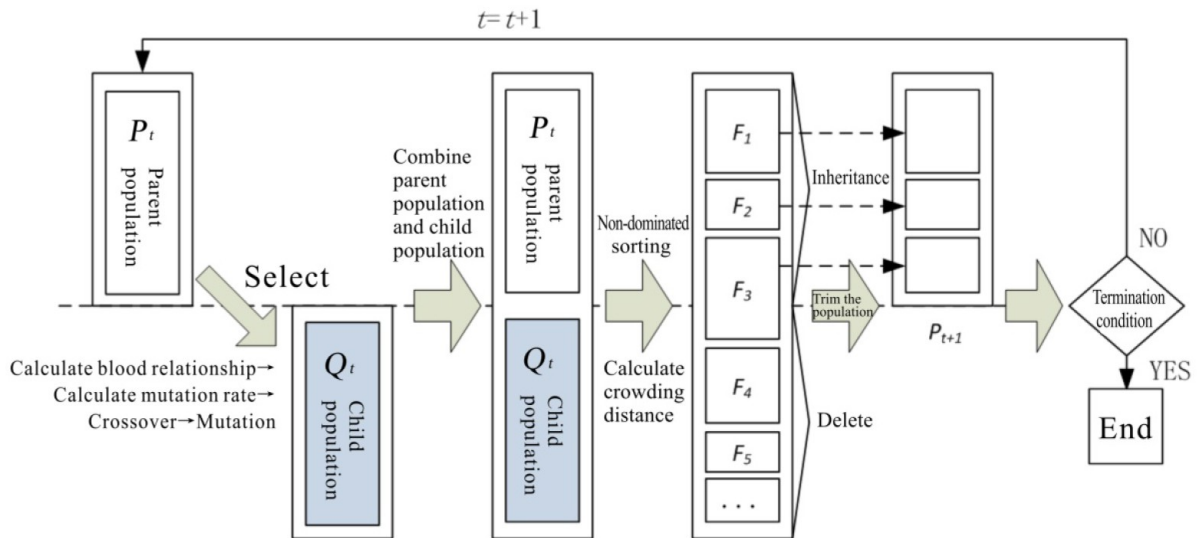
$t=t+1$

$P_t$
Parent population

Select

Calculate blood relationship→
Calculate mutation rate→
Crossover→Mutation

$Q_t$
Child population

Combine parent population and child population

$P_t$
parent population

$Q_t$
Child population

Non-dominated sorting

Calculate crowding distance

$F_1$
$F_2$
$F_3$
$F_4$
$F_5$
...

Inheritance

Trim the population

Delete

$P_{t+1}$

Termination condition

NO

YES

End